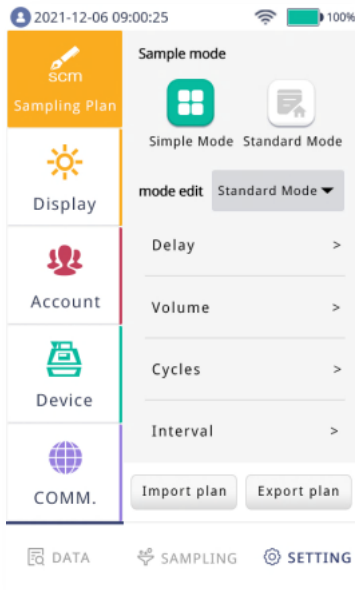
2021-12-06 09:00:25

100%

scm

Sampling Plan

Display

Account

Device

COMM.

Sample mode

Simple Mode

Standard Mode

mode edit

Standard Mode

Delay >

Volume >

Cycles >

Interval >

Import plan

Export plan

DATA

SAMPLING

SETTING